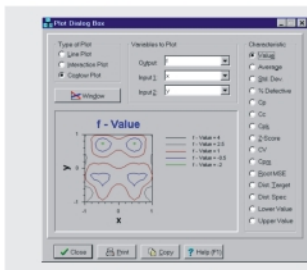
Plot Dialog Box

Type of Plot
Line Plot
Interaction Plot
Contour Plot

Window

Variables to Plot
Output: f
Input 1: x
Input 2: y

Characteristic
Value
Average
Std. Dev
% Defective
Cp
Cc
Cpk
Z Score
CV
Cpm
Root MSE
Dist. Target
Dist. Spec
Lower Value
Upper Value

f - Value

f - Value = 4
f - Value = 2.5
f - Value = 1
f - Value = -0.5
f - Value = -2

y
x

Close
Print
Copy
Help (F1)